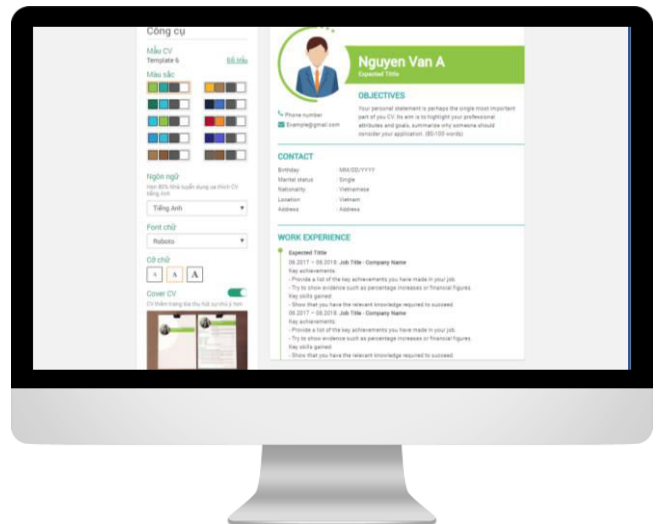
Công cụ

Mẫu CV
Template 6
Đổi mẫu

Màu sắc

Ngôn ngữ
Hơn 80% Nhà tuyển dụng ưa thích CV tiếng Anh

Tiếng Anh

Font chữ
Roboto

Cỡ chữ
A A A

Cover CV
CV thêm trang bìa thu hút sự chú ý hơn

Nguyen Van A
Expected Title

OBJECTIVES
Your personal statement is perhaps the single most important part of you CV. Its aim is to highlight your professional attributes and goals, summarise why someone should consider your application. (80-100 words)

Phone number
Example@gmail.com

CONTACT
Birthday : MM/DD/YYYY
Marital status : Single
Nationality : Vietnamese
Location : Vietnam
Address : Address

WORK EXPERIENCE
Expected Title
06.2017 ~ 06.2018 Job Title - Company Name
Key achievements
- Provide a list of the key achievements you have made in your job.
- Try to show evidence such as percentage increases or financial figures.
Key skills gained
- Show that you have the relevant knowledge required to succeed.
06.2017 ~ 06.2018 Job Title - Company Name
Key achievements
- Provide a list of the key achievements you have made in your job.
- Try to show evidence such as percentage increases or financial figures.
Key skills gained
- Show that you have the relevant knowledge required to succeed.